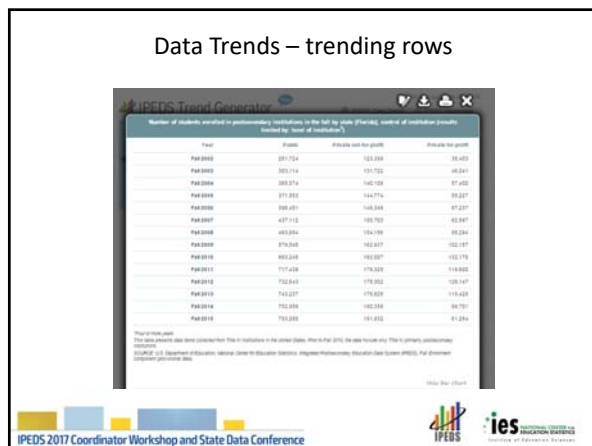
Data Trends – trending rows

IPEDS Trend Generator

Number of students enrolled in postsecondary institutions in the fall by state (Florida), control of institution (results limited by: level of institution)

| Year | Public | Private not-for-profit | Private for-profit |
|---|---|---|---|
| Fall 2002 | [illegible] | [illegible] | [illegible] |
| Fall 2003 | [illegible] | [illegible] | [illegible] |
| Fall 2004 | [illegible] | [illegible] | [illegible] |
| Fall 2005 | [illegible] | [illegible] | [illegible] |
| Fall 2006 | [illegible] | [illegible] | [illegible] |
| Fall 2007 | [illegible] | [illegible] | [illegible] |
| Fall 2008 | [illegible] | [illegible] | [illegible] |
| Fall 2009 | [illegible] | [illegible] | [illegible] |
| Fall 2010 | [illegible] | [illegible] | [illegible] |
| Fall 2011 | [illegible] | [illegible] | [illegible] |
| Fall 2012 | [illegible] | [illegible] | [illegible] |
| Fall 2013 | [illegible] | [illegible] | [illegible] |
| Fall 2014 | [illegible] | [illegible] | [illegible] |
| Fall 2015 | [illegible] | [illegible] | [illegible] |

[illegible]

SOURCE: U.S. Department of Education, National Center for Education Statistics, Integrated Postsecondary Education Data System (IPEDS), Fall Enrollment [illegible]

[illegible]

IPEDS 2017 Coordinator Workshop and State Data Conference

IPEDS

ies NATIONAL CENTER FOR EDUCATION STATISTICS
Institute of Education Sciences